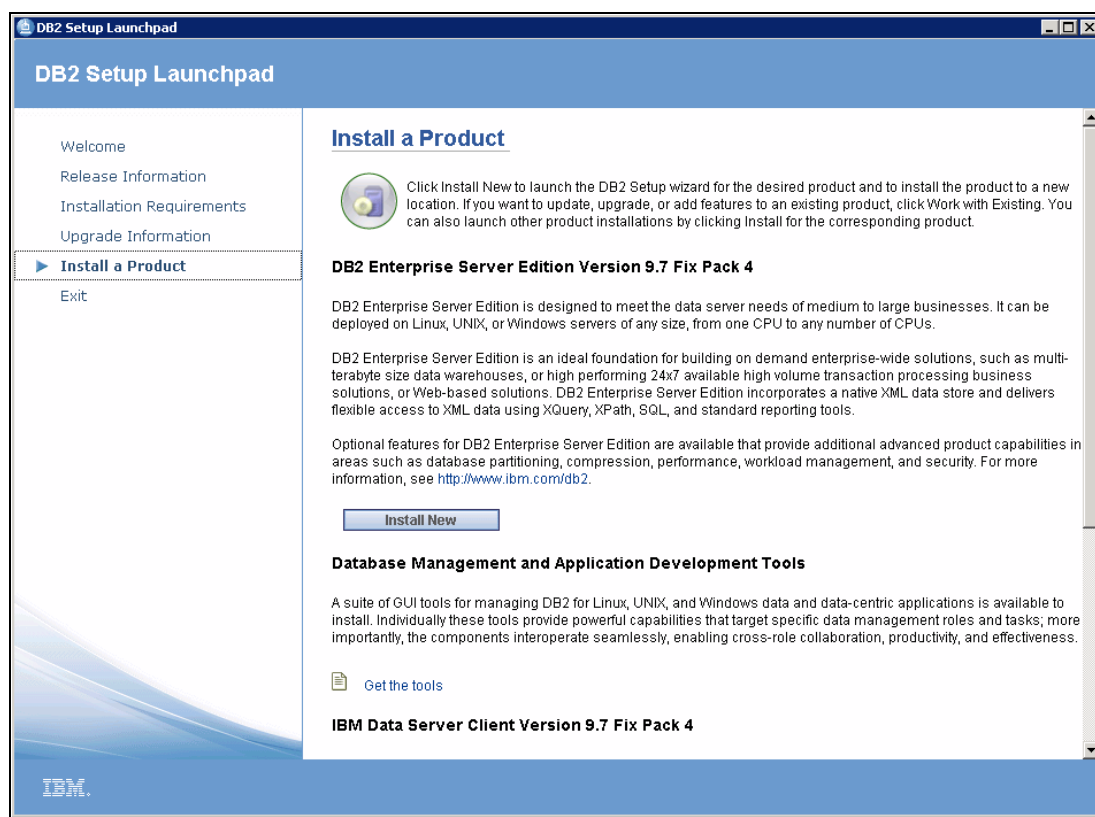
DB2 Setup Launchpad

DB2 Setup Launchpad

Welcome
Release Information
Installation Requirements
Upgrade Information
Install a Product
Exit

Install a Product

Click Install New to launch the DB2 Setup wizard for the desired product and to install the product to a new location. If you want to update, upgrade, or add features to an existing product, click Work with Existing. You can also launch other product installations by clicking Install for the corresponding product.

DB2 Enterprise Server Edition Version 9.7 Fix Pack 4

DB2 Enterprise Server Edition is designed to meet the data server needs of medium to large businesses. It can be deployed on Linux, UNIX, or Windows servers of any size, from one CPU to any number of CPUs.

DB2 Enterprise Server Edition is an ideal foundation for building on demand enterprise-wide solutions, such as multi-terabyte size data warehouses, or high performing 24x7 available high volume transaction processing business solutions, or Web-based solutions. DB2 Enterprise Server Edition incorporates a native XML data store and delivers flexible access to XML data using XQuery, XPath, SQL, and standard reporting tools.

Optional features for DB2 Enterprise Server Edition are available that provide additional advanced product capabilities in areas such as database partitioning, compression, performance, workload management, and security. For more information, see http://www.ibm.com/db2.

Install New

Database Management and Application Development Tools

A suite of GUI tools for managing DB2 for Linux, UNIX, and Windows data and data-centric applications is available to install. Individually these tools provide powerful capabilities that target specific data management roles and tasks; more importantly, the components interoperate seamlessly, enabling cross-role collaboration, productivity, and effectiveness.

Get the tools

IBM Data Server Client Version 9.7 Fix Pack 4

IBM.